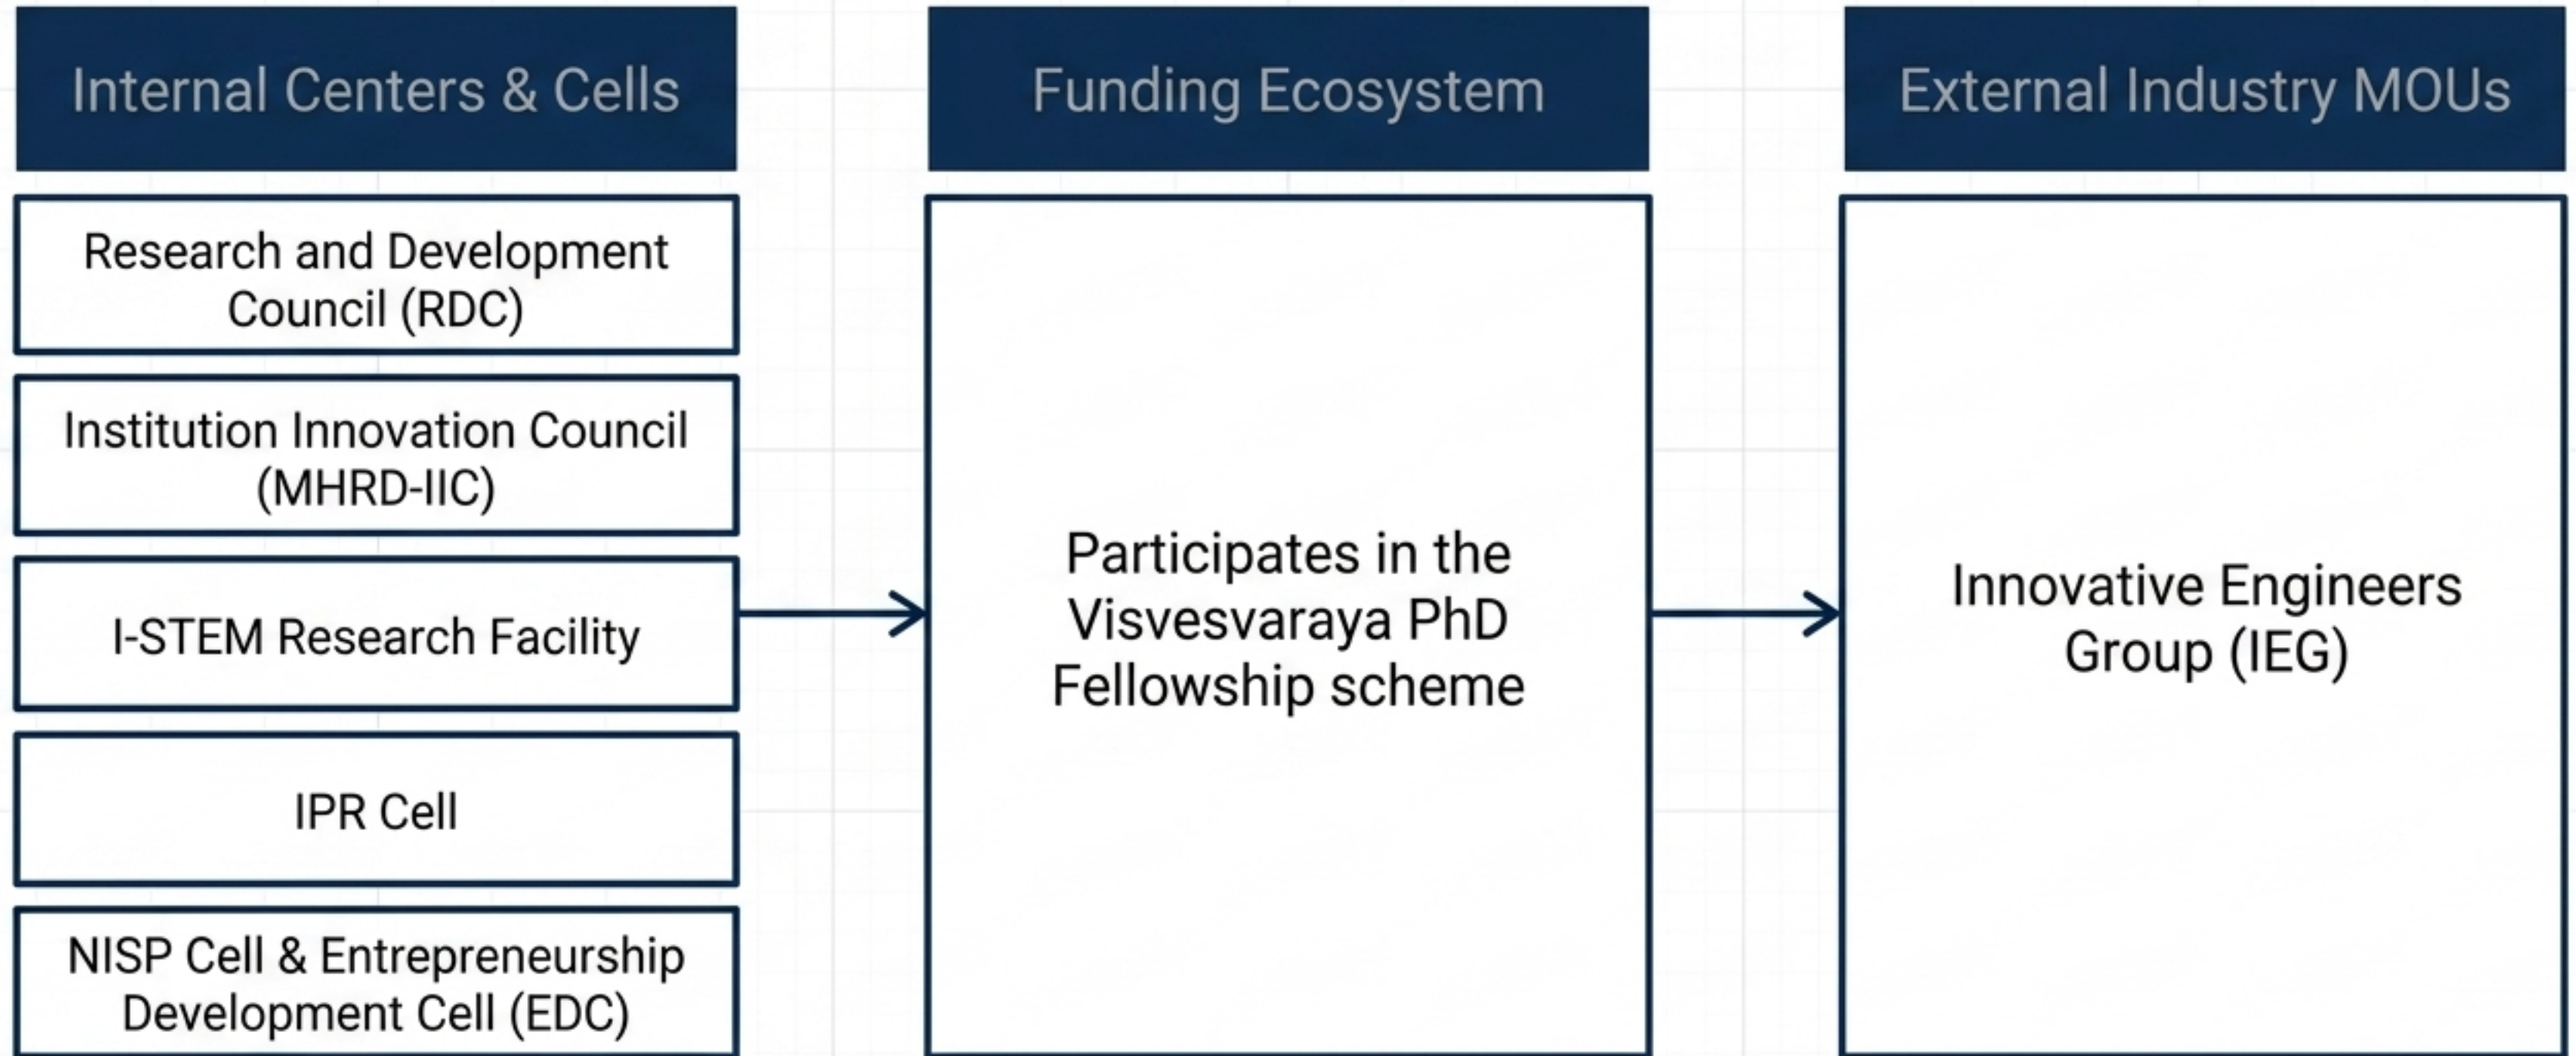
Internal Centers & Cells

Research and Development Council (RDC)

Institution Innovation Council (MHRD-IIC)

I-STEM Research Facility

IPR Cell

NISP Cell & Entrepreneurship Development Cell (EDC)

Funding Ecosystem

Participates in the Visvesvaraya PhD Fellowship scheme

External Industry MOUs

Innovative Engineers Group (IEG)